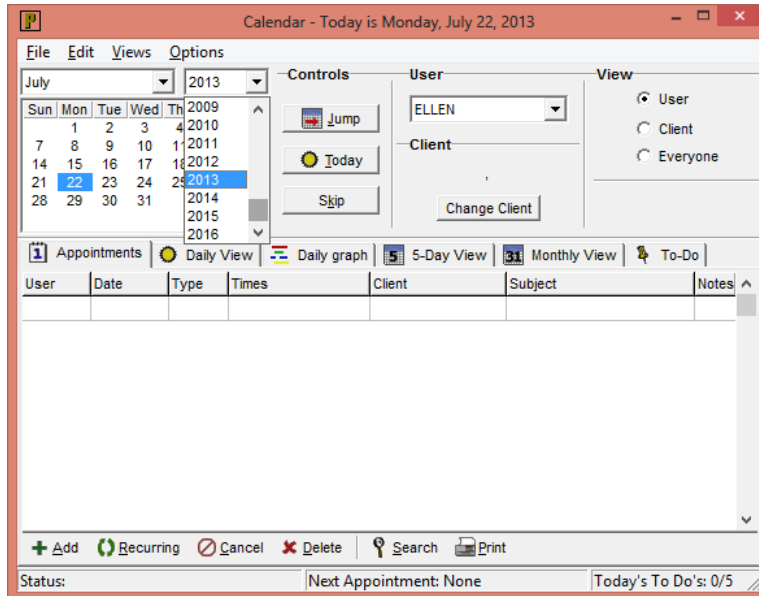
P
Calendar - Today is Monday, July 22, 2013

File Edit Views Options

July
2013

| Sun | Mon | Tue | Wed | Th |
|---|---|---|---|---|
| | 1 | 2 | 3 | 4 |
| 7 | 8 | 9 | 10 | 11 |
| 14 | 15 | 16 | 17 | 18 |
| 21 | 22 | 23 | 24 | 25 |
| 28 | 29 | 30 | 31 | |

2009
2010
2011
2012
2013
2014
2015
2016

Controls
Jump
Today
Skip

User
ELLEN

Client
,
Change Client

View
User
Client
Everyone

1 Appointments | Daily View | Daily graph | 5 5-Day View | 31 Monthly View | To-Do

| User | Date | Type | Times | Client | Subject | Notes |
|---|---|---|---|---|---|---|
| | | | | | | |

Add Recurring Cancel Delete Search Print

Status: | Next Appointment: None | Today's To Do's: 0/5